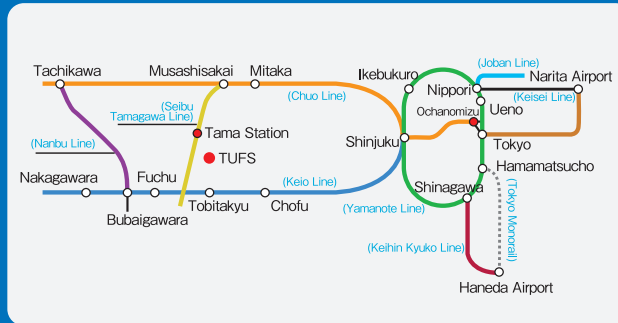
Tachikawa
Musashisakai
Mitaka
Ikebukuro
Nippori
(Joban Line)
Narita Airport
(Keisei Line)
Ueno
Ochanomizu
(Chuo Line)
(Seibu Tamagawa Line)
Tama Station
TUFS
Shinjuku
Tokyo
(Nanbu Line)
Hamamatsucho
Nakagawara
Fuchu
(Keio Line)
Shinagawa
(Tokyo Monorail)
Bubaigawara
Tobitakyu
Chofu
(Yamanote Line)
(Keihin Kyuko Line)
Haneda Airport